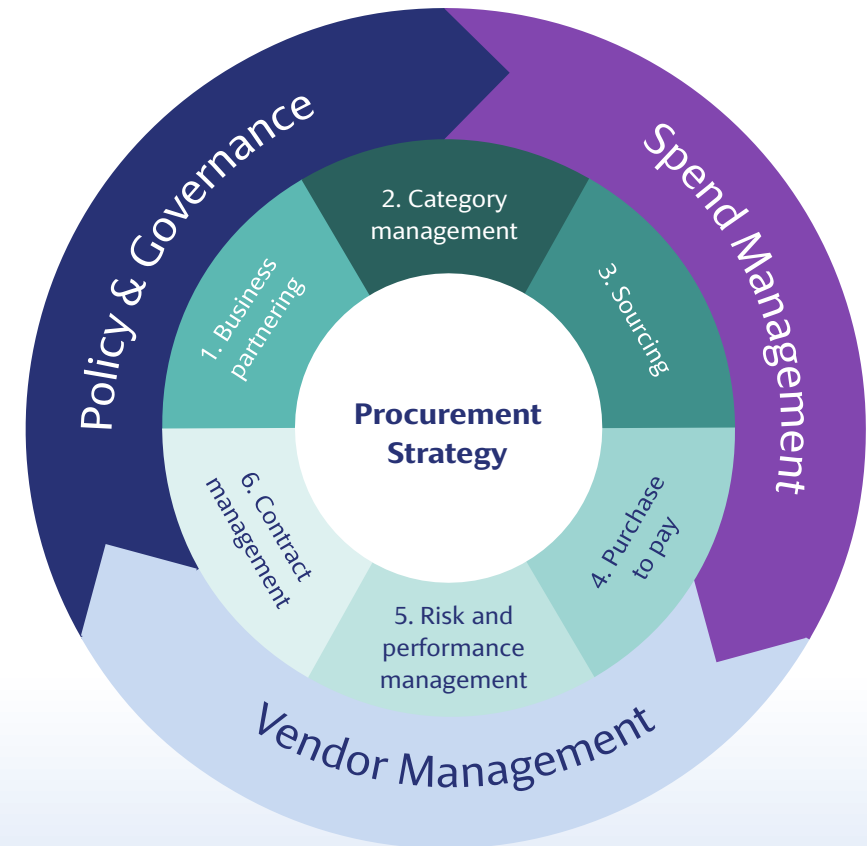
Policy & Governance

Spend Management

Vendor Management

1. Business partnering

2. Category management

3. Sourcing

4. Purchase to pay

5. Risk and performance management

6. Contract management

Procurement Strategy